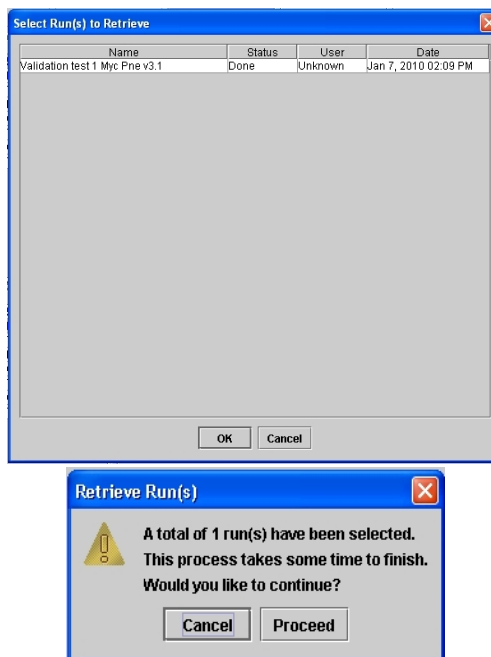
Select Run(s) to Retrieve

| Name | Status | User | Date |
|---|---|---|---|
| Validation test 1 Myc Pne v3.1 | Done | Unknown | Jan 7, 2010 02:09 PM |

OK Cancel

Retrieve Run(s)

A total of 1 run(s) have been selected.
This process takes some time to finish.
Would you like to continue?

Cancel Proceed